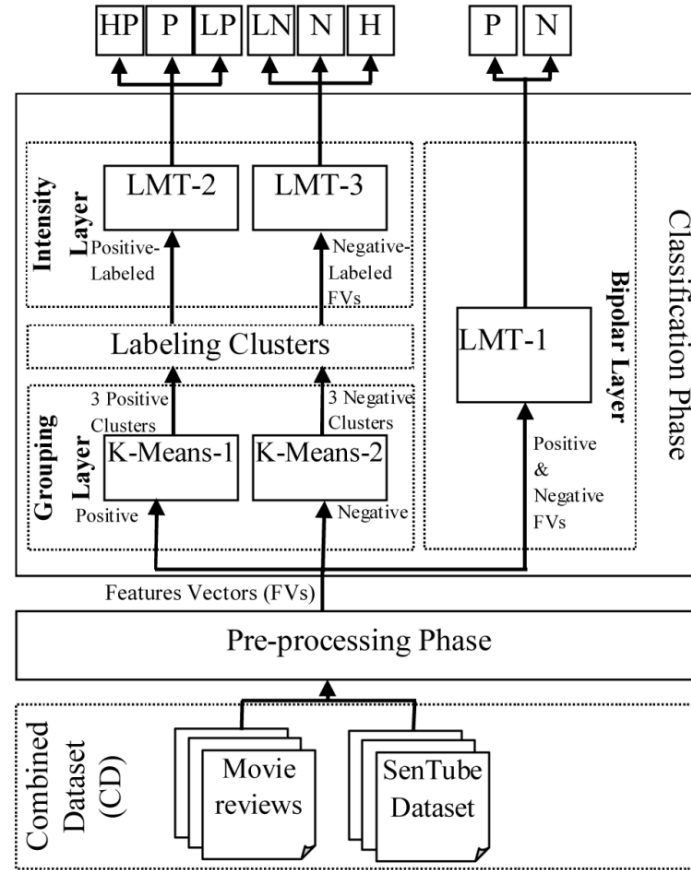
HP
P
LP
LN
N
H
P
N

Classification Phase

Intensity Layer
LMT-2
LMT-3
Positive-Labeled
Negative-Labeled FVs

Labeling Clusters

Bipolar Layer
LMT-1

Grouping Layer
3 Positive Clusters
3 Negative Clusters
K-Means-1
K-Means-2
Positive
Negative
Positive & Negative FVs

Features Vectors (FVs)

Pre-processing Phase

Combined Dataset (CD)
Movie reviews
SenTube Dataset